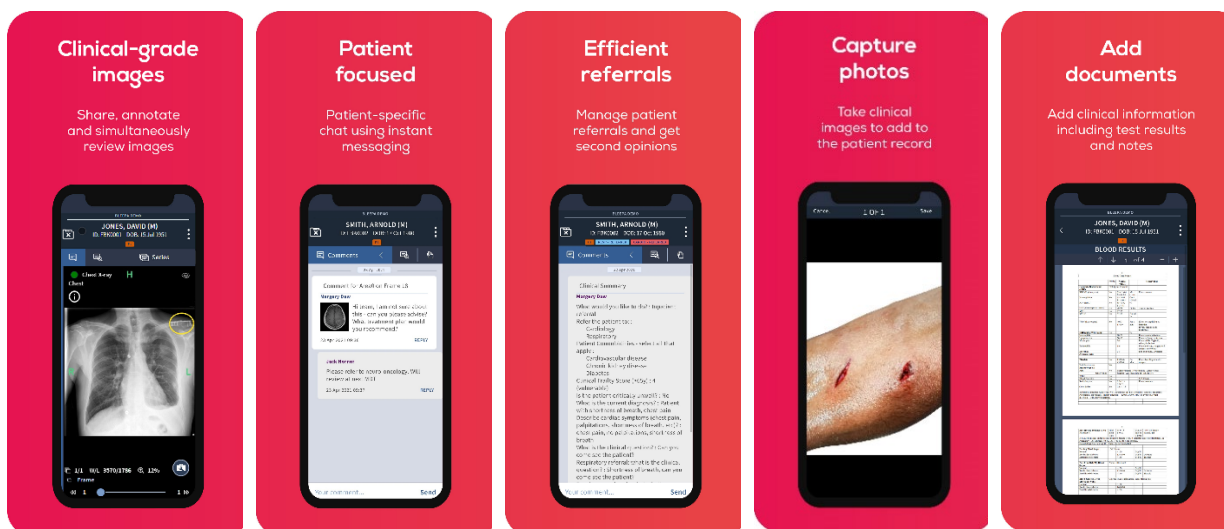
Clinical-grade images

Share, annotate and simultaneously review images

JONES, DAVID (M)

Series

Chest X-ray

Chest

H

Frame

Patient focused

Patient-specific chat using instant messaging

SMITH, ARNOLD (M)

Comments

Verganty Doe

Hi team, I am not sure about this... can you please advise? What treatment plan would you recommend?

REPLY

Jack Horner

Please refer to neuro oncology. Will review at case MDT

REPLY

Send

Efficient referrals

Manage patient referrals and get second opinions

SMITH, ARNOLD (M)

Comments

Clinical Summary

Send

Capture photos

Take clinical images to add to the patient record

Cancel

1 OF 1

Save

Add documents

Add clinical information including test results and notes

JONES, DAVID (M)

BLOOD RESULTS